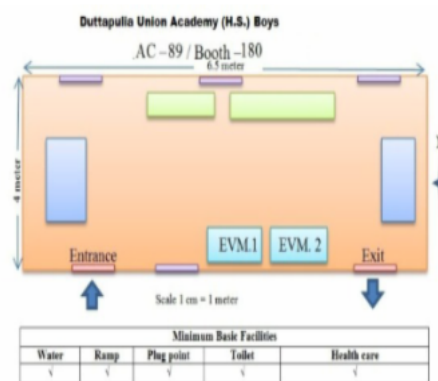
Duttapulia Union Academy (H.S.) Boys

AC –89 / Booth –180

6.5 meter

4 meter

Entrance

EVM.1

EVM. 2

Exit

Scale 1 cm = 1 meter

| Minimum Basic Facilities | | | | |
|---|---|---|---|---|
| Water | Ramp | Plug point | Toilet | Health care |
| √ | √ | √ | √ | √ |